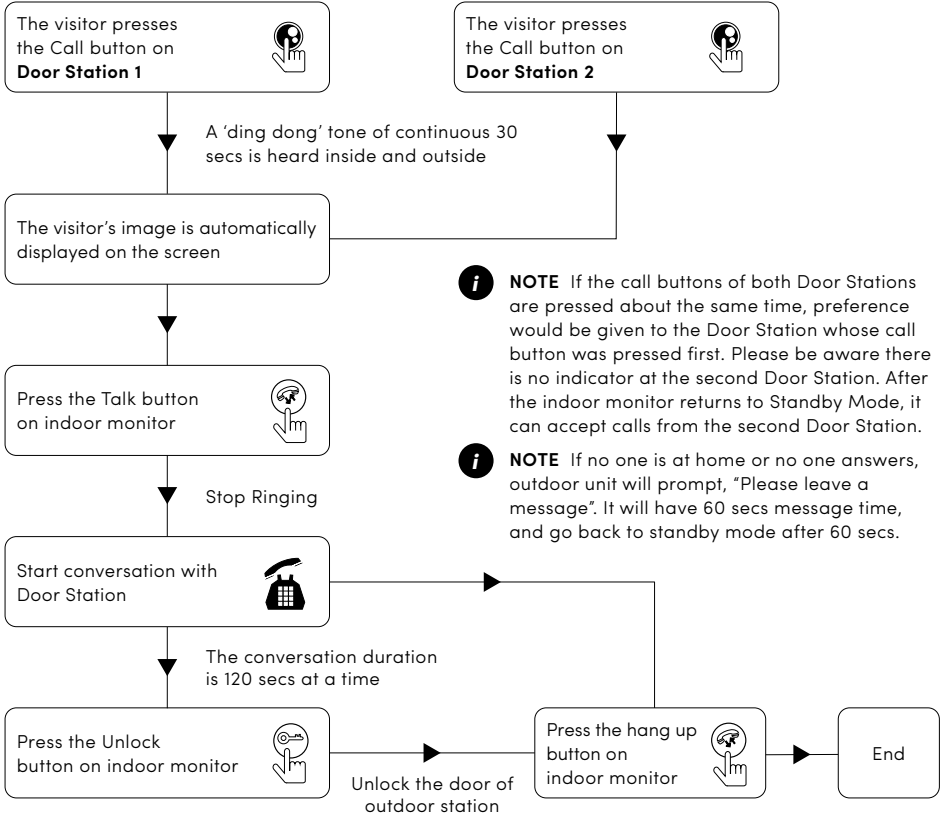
The visitor presses the Call button on **Door Station 1**

The visitor presses the Call button on **Door Station 2**

A 'ding dong' tone of continuous 30 secs is heard inside and outside

The visitor's image is automatically displayed on the screen

**NOTE** If the call buttons of both Door Stations are pressed about the same time, preference would be given to the Door Station whose call button was pressed first. Please be aware there is no indicator at the second Door Station. After the indoor monitor returns to Standby Mode, it can accept calls from the second Door Station.

Press the Talk button on indoor monitor

**NOTE** If no one is at home or no one answers, outdoor unit will prompt, "Please leave a message". It will have 60 secs message time, and go back to standby mode after 60 secs.

Stop Ringing

Start conversation with Door Station

The conversation duration is 120 secs at a time

Press the Unlock button on indoor monitor

Unlock the door of outdoor station

Press the hang up button on indoor monitor

End